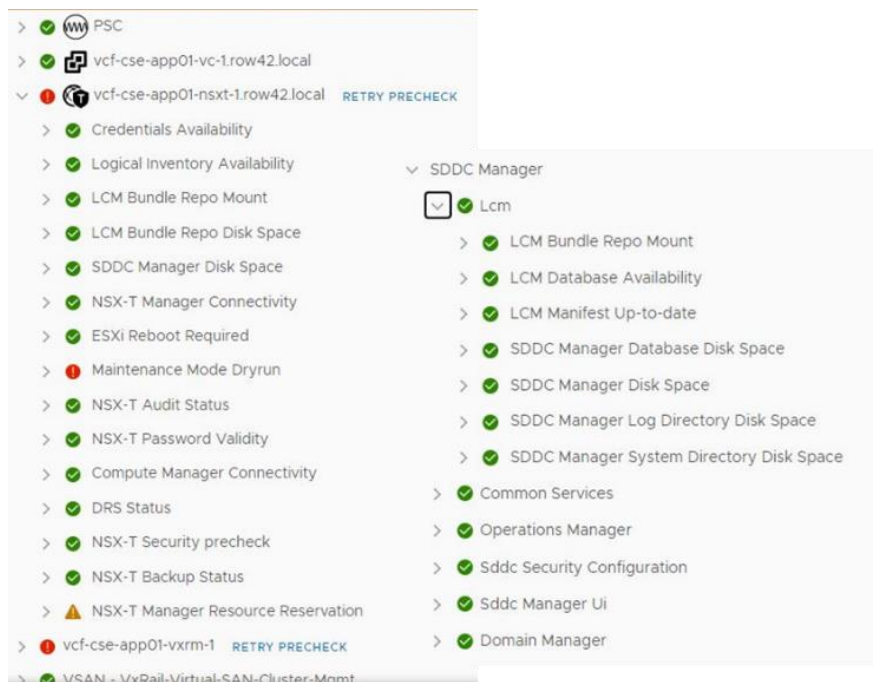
> PSC
> vcf-cse-app01-vc-1.row42.local
∨ vcf-cse-app01-nsxt-1.row42.local RETRY PRECHECK
> Credentials Availability
> Logical Inventory Availability
> LCM Bundle Repo Mount
> LCM Bundle Repo Disk Space
> SDDC Manager Disk Space
> NSX-T Manager Connectivity
> ESXi Reboot Required
> Maintenance Mode Dryrun
> NSX-T Audit Status
> NSX-T Password Validity
> Compute Manager Connectivity
> DRS Status
> NSX-T Security precheck
> NSX-T Backup Status
> NSX-T Manager Resource Reservation
> vcf-cse-app01-vxrm-1 RETRY PRECHECK
> VSAN - VxRail-Virtual-SAN-Cluster-Mgmt

∨ SDDC Manager
∨ Lcm
> LCM Bundle Repo Mount
> LCM Database Availability
> LCM Manifest Up-to-date
> SDDC Manager Database Disk Space
> SDDC Manager Disk Space
> SDDC Manager Log Directory Disk Space
> SDDC Manager System Directory Disk Space
> Common Services
> Operations Manager
> Sddc Security Configuration
> Sddc Manager Ui
> Domain Manager